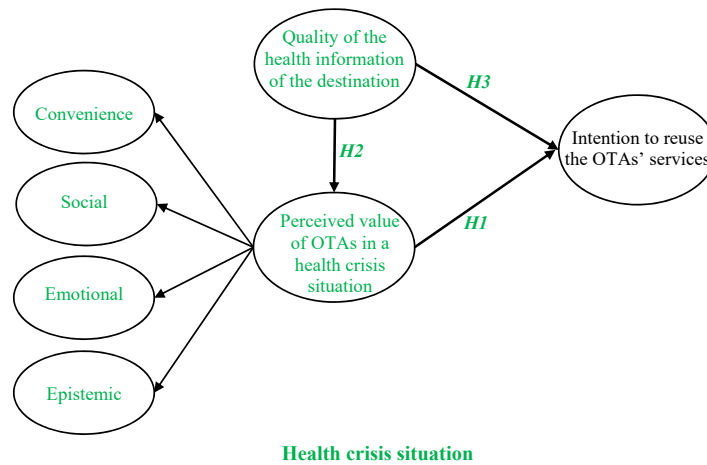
Quality of the health information of the destination

H3

Convenience

H2

Intention to reuse the OTAs' services

Social

Perceived value of OTAs in a health crisis situation

H1

Emotional

Epistemic

Health crisis situation